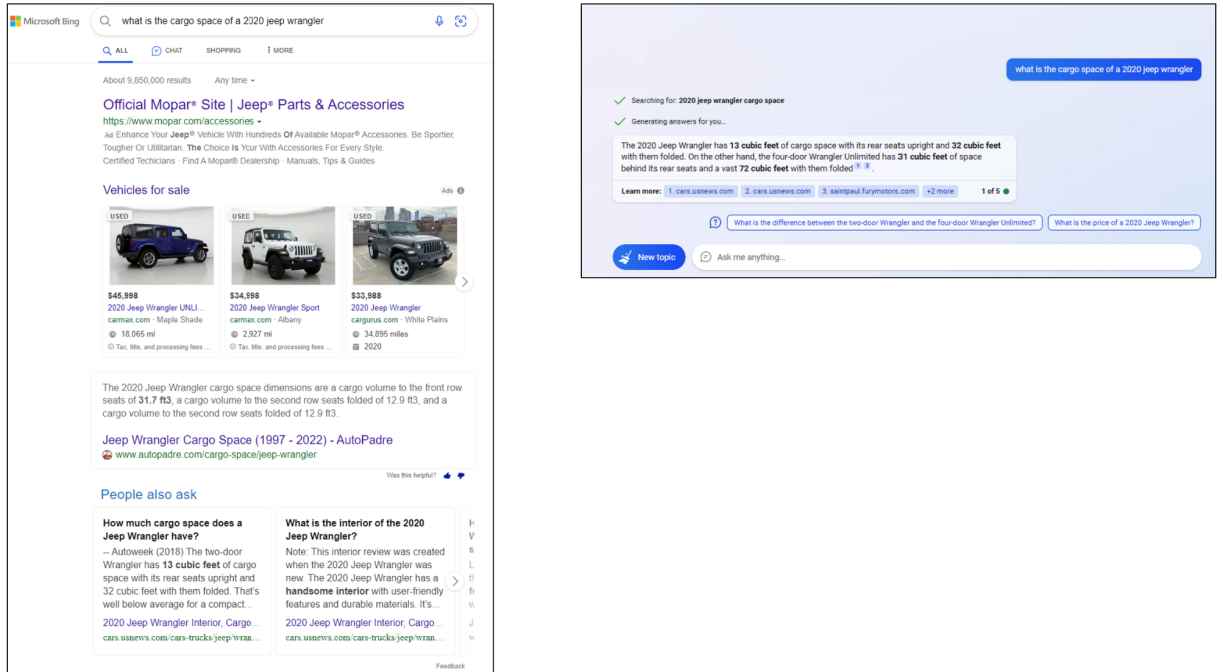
Microsoft Bing

what is the cargo space of a 2020 jeep wrangler

ALL CHAT SHOPPING MORE

About 9,850,000 results Any time

Official Mopar® Site | Jeep® Parts & Accessories

https://www.mopar.com/accessories

Ad Enhance Your Jeep® Vehicle With Hundreds Of Available Mopar® Accessories. Be Sportier, Tougher Or Utilitarian. The Choice Is Your With Accessories For Every Style.

Certified Techicians · Find A Mopar® Dealership · Manuals, Tips & Guides

Vehicles for sale

Ads

USED
$45,998
2020 Jeep Wrangler UNLI...
carmax.com · Maple Shade
18,065 mi
Tax, title, and processing fees ...

USED
$34,998
2020 Jeep Wrangler Sport
carmax.com · Albany
2,927 mi
Tax, title, and processing fees ...

USED
$33,988
2020 Jeep Wrangler
cargurus.com · White Plains
34,895 miles
2020

The 2020 Jeep Wrangler cargo space dimensions are a cargo volume to the front row seats of 31.7 ft3, a cargo volume to the second row seats folded of 12.9 ft3, and a cargo volume to the second row seats folded of 12.9 ft3.

Jeep Wrangler Cargo Space (1997 - 2022) - AutoPadre

www.autopadre.com/cargo-space/jeep-wrangler

Was this helpful?

People also ask

How much cargo space does a Jeep Wrangler have?

-- Autoweek (2018) The two-door Wrangler has 13 cubic feet of cargo space with its rear seats upright and 32 cubic feet with them folded. That's well below average for a compact...

2020 Jeep Wrangler Interior, Cargo...

cars.usnews.com/cars-trucks/jeep/wran...

What is the interior of the 2020 Jeep Wrangler?

Note: This interior review was created when the 2020 Jeep Wrangler was new. The 2020 Jeep Wrangler has a handsome interior with user-friendly features and durable materials. It's...

2020 Jeep Wrangler Interior, Cargo...

cars.usnews.com/cars-trucks/jeep/wran...

Feedback

what is the cargo space of a 2020 jeep wrangler

Searching for: 2020 jeep wrangler cargo space

Generating answers for you...

The 2020 Jeep Wrangler has 13 cubic feet of cargo space with its rear seats upright and 32 cubic feet with them folded. On the other hand, the four-door Wrangler Unlimited has 31 cubic feet of space behind its rear seats and a vast 72 cubic feet with them folded 1 2 .

Learn more: 1. cars.usnews.com 2. cars.usnews.com 3. saintpaul.furymotors.com +2 more 1 of 5

What is the difference between the two-door Wrangler and the four-door Wrangler Unlimited?

What is the price of a 2020 Jeep Wrangler?

New topic

Ask me anything...